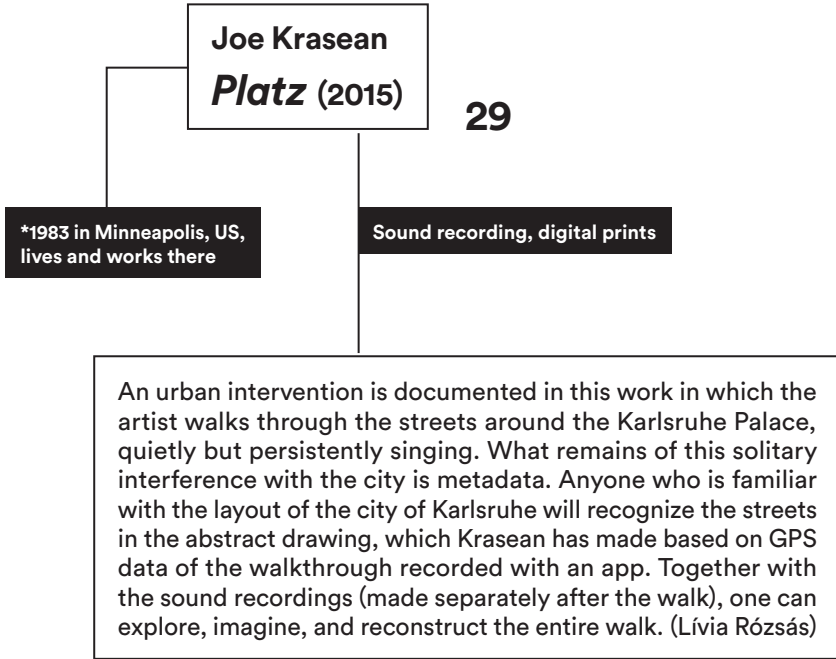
Joe Krasean
*Platz* (2015)

29

*1983 in Minneapolis, US, lives and works there

Sound recording, digital prints

An urban intervention is documented in this work in which the artist walks through the streets around the Karlsruhe Palace, quietly but persistently singing. What remains of this solitary interference with the city is metadata. Anyone who is familiar with the layout of the city of Karlsruhe will recognize the streets in the abstract drawing, which Krasean has made based on GPS data of the walkthrough recorded with an app. Together with the sound recordings (made separately after the walk), one can explore, imagine, and reconstruct the entire walk. (Lívia Rózsás)